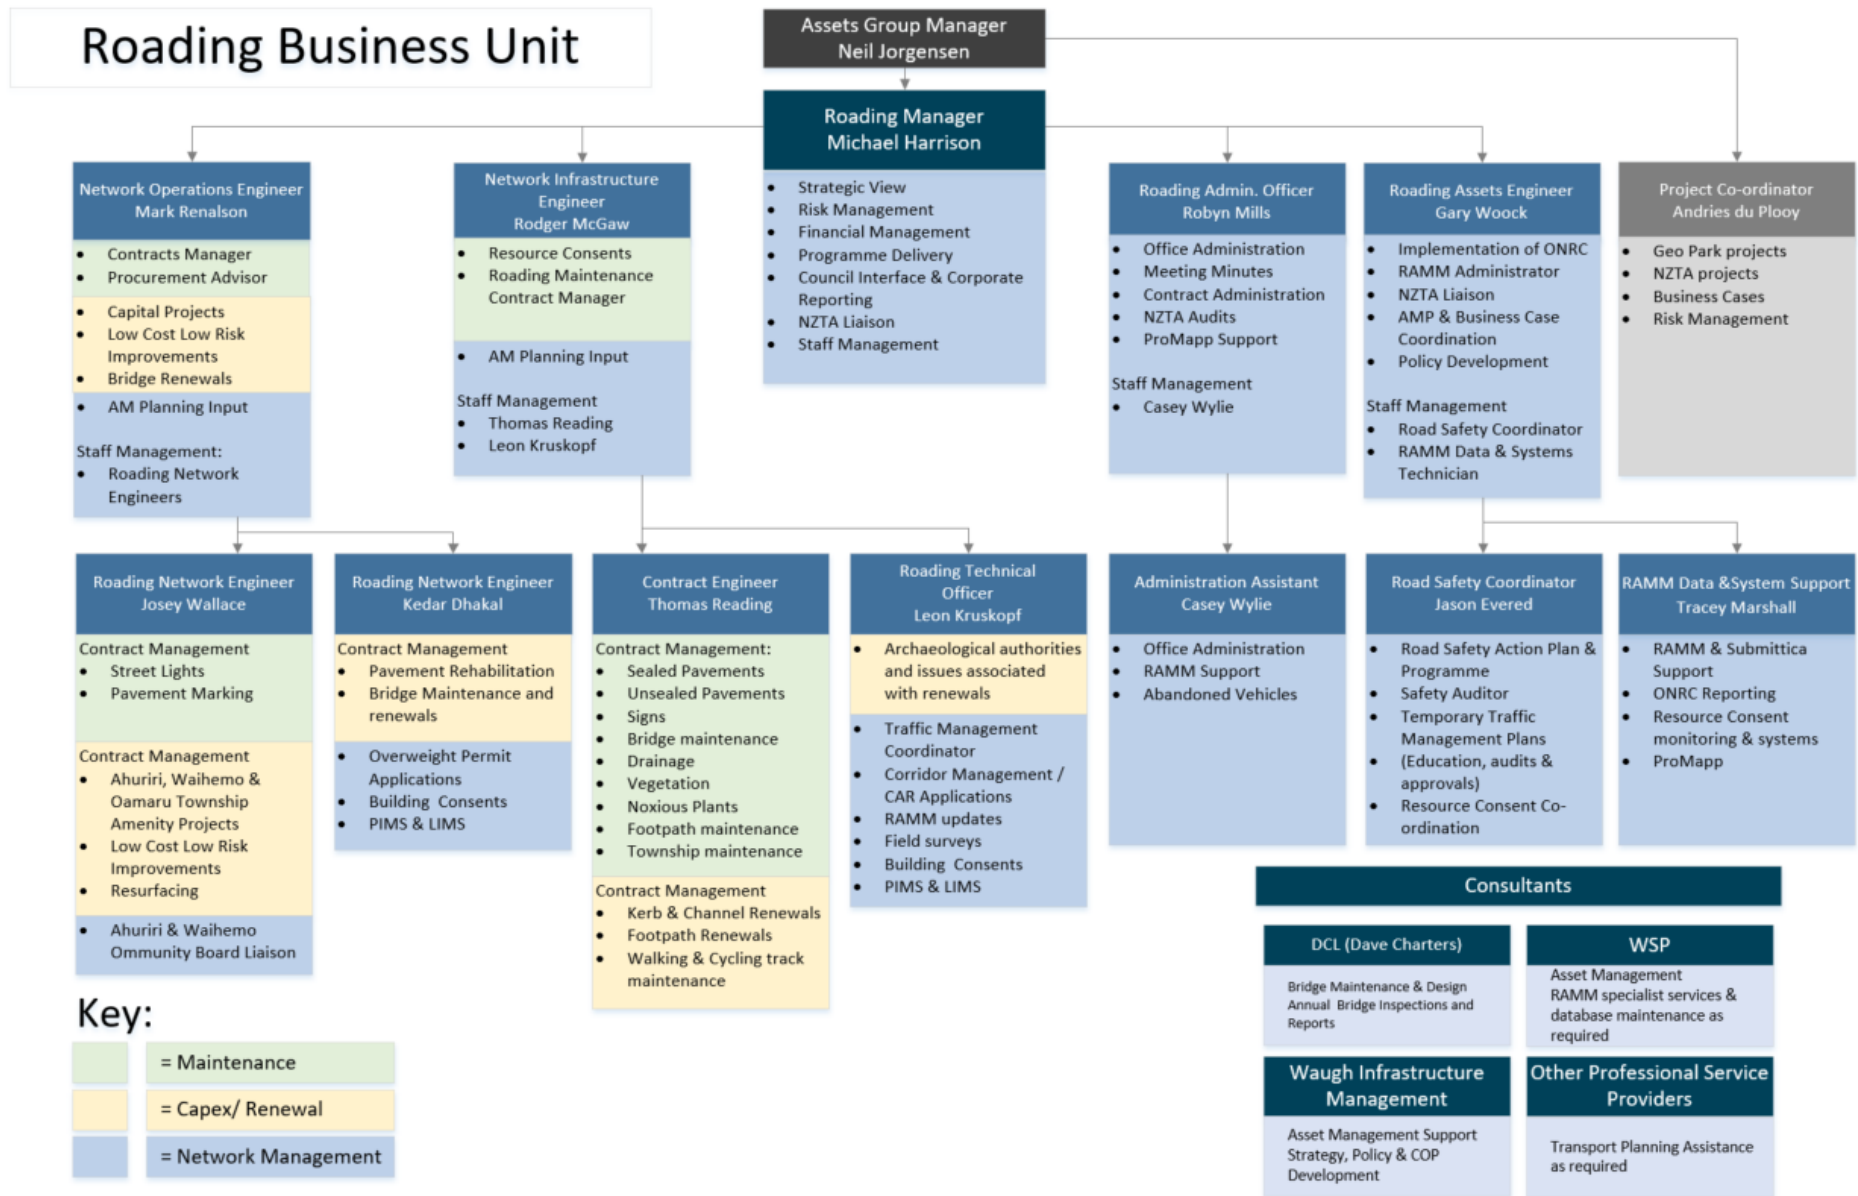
Roading Business Unit

Assets Group Manager
Neil Jorgensen

Roading Manager
Michael Harrison

- Strategic View
- Risk Management
- Financial Management
- Programme Delivery
- Council Interface & Corporate Reporting
- NZTA Liaison
- Staff Management

Network Operations Engineer
Mark Renalson

- Contracts Manager
- Procurement Advisor

- Capital Projects
- Low Cost Low Risk Improvements
- Bridge Renewals

- AM Planning Input

Staff Management:
- Roading Network Engineers

Network Infrastructure Engineer
Rodger McGaw

- Resource Consents
- Roading Maintenance Contract Manager

- AM Planning Input

Staff Management
- Thomas Reading
- Leon Kruskopf

Roading Admin. Officer
Robyn Mills

- Office Administration
- Meeting Minutes
- Contract Administration
- NZTA Audits
- ProMapp Support

Staff Management
- Casey Wylie

Roading Assets Engineer
Gary Woock

- Implementation of ONRC
- RAMM Administrator
- NZTA Liaison
- AMP & Business Case Coordination
- Policy Development

Staff Management
- Road Safety Coordinator
- RAMM Data & Systems Technician

Project Co-ordinator
Andries du Plooy

- Geo Park projects
- NZTA projects
- Business Cases
- Risk Management

Roading Network Engineer
Josey Wallace

Contract Management
- Street Lights
- Pavement Marking

Contract Management
- Ahuriri, Waihemo & Oamaru Township Amenity Projects
- Low Cost Low Risk Improvements
- Resurfacing

- Ahuriri & Waihemo Ommunity Board Liaison

Roading Network Engineer
Kedar Dhakal

Contract Management
- Pavement Rehabilitation
- Bridge Maintenance and renewals

- Overweight Permit Applications
- Building Consents
- PIMS & LIMS

Contract Engineer
Thomas Reading

Contract Management:
- Sealed Pavements
- Unsealed Pavements
- Signs
- Bridge maintenance
- Drainage
- Vegetation
- Noxious Plants
- Footpath maintenance
- Township maintenance

Contract Management
- Kerb & Channel Renewals
- Footpath Renewals
- Walking & Cycling track maintenance

Roading Technical Officer
Leon Kruskopf

- Archaeological authorities and issues associated with renewals

- Traffic Management Coordinator
- Corridor Management / CAR Applications
- RAMM updates
- Field surveys
- Building Consents
- PIMS & LIMS

Administration Assistant
Casey Wylie

- Office Administration
- RAMM Support
- Abandoned Vehicles

Road Safety Coordinator
Jason Evered

- Road Safety Action Plan & Programme
- Safety Auditor
- Temporary Traffic Management Plans
- (Education, audits & approvals)
- Resource Consent Co-ordination

RAMM Data &System Support
Tracey Marshall

- RAMM & Submittica Support
- ONRC Reporting
- Resource Consent monitoring & systems
- ProMapp

Consultants

DCL (Dave Charters)
Bridge Maintenance & Design
Annual Bridge Inspections and Reports

WSP
Asset Management
RAMM specialist services & database maintenance as required

Waugh Infrastructure Management
Asset Management Support
Strategy, Policy & COP Development

Other Professional Service Providers
Transport Planning Assistance as required

Key:
= Maintenance
= Capex/ Renewal
= Network Management